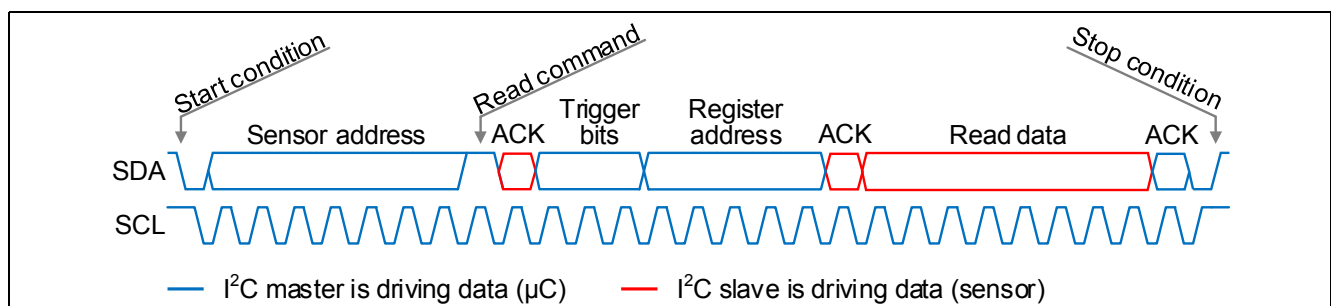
Start condition

Read command

Stop condition

Sensor address

ACK

Trigger bits

Register address

ACK

Read data

ACK

SDA

SCL

I$^2$C master is driving data (µC)

I$^2$C slave is driving data (sensor)